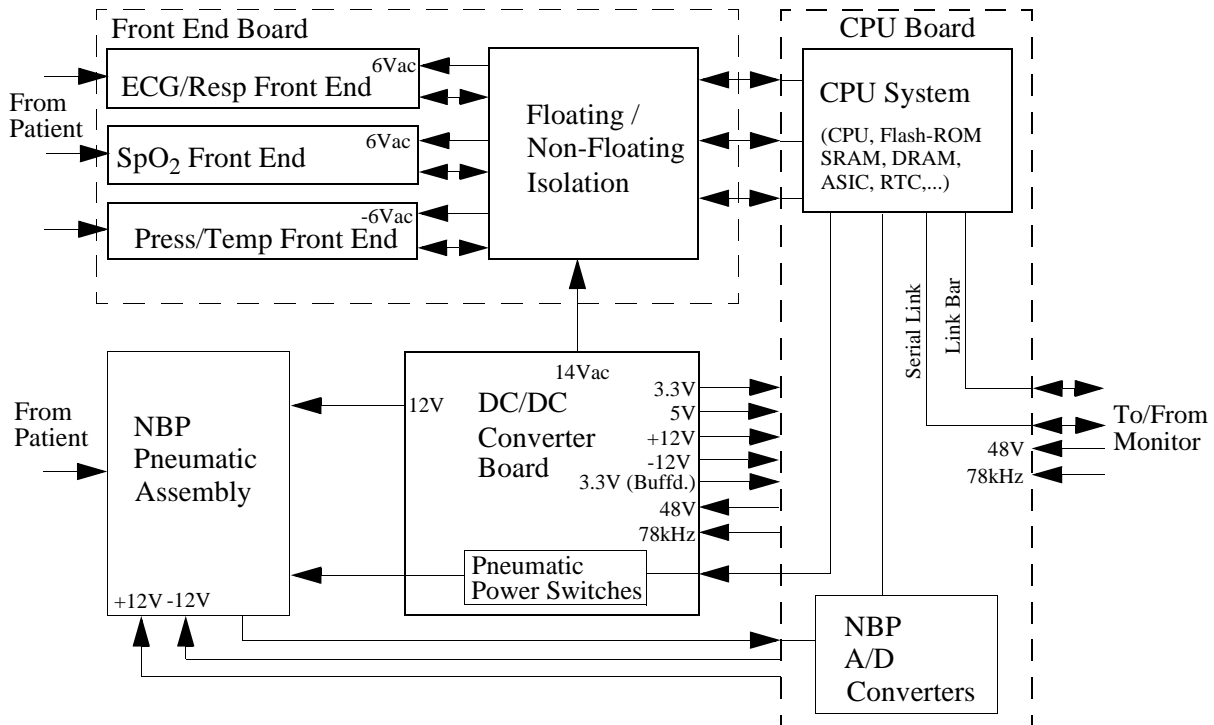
Front End Board

From Patient

ECG/Resp Front End
6Vac

$SpO_2$ Front End
6Vac

Press/Temp Front End
-6Vac

Floating / Non-Floating Isolation

CPU Board

CPU System

(CPU, Flash-ROM SRAM, DRAM, ASIC, RTC,...)

Serial Link

Link Bar

From Patient

NBP Pneumatic Assembly

+12V -12V

14Vac

12V

DC/DC Converter Board

3.3V
5V
+12V
-12V
3.3V (Buffd.)
48V
78kHz

Pneumatic Power Switches

To/From Monitor

48V
78kHz

NBP A/D Converters